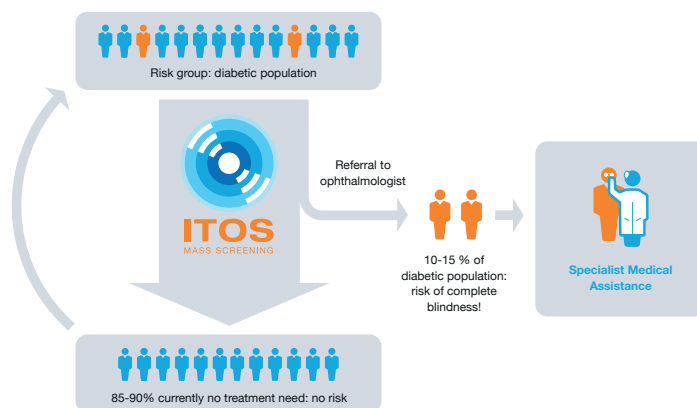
Risk group: diabetic population

ITOS
MASS SCREENING

Referral to ophthalmologist

10-15 % of diabetic population: risk of complete blindness!

Specialist Medical Assistance

85-90% currently no treatment need: no risk